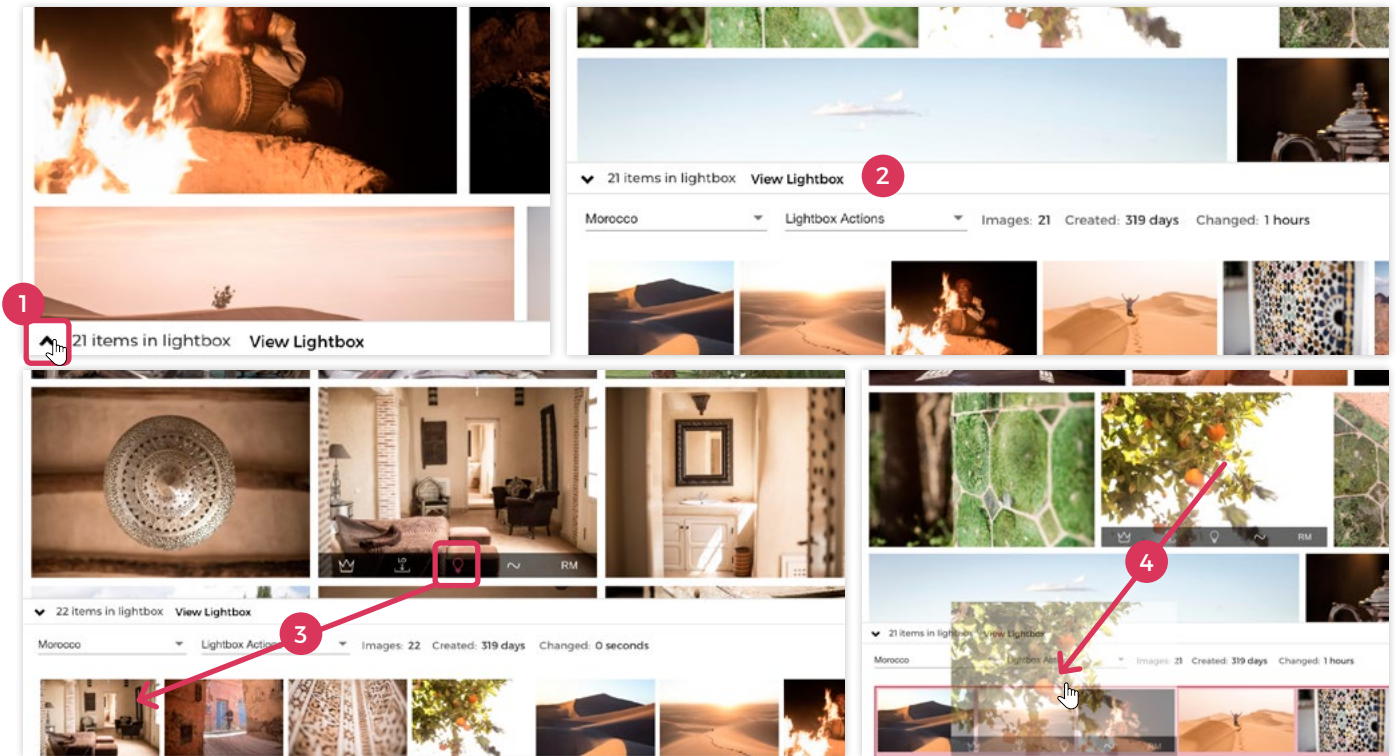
1

21 items in lightbox View Lightbox

21 items in lightbox View Lightbox 2

Morocco Lightbox Actions Images: 21 Created: 319 days Changed: 1 hours

RM

3

22 items in lightbox View Lightbox

Morocco Lightbox Actions Images: 22 Created: 319 days Changed: 0 seconds

RM

4

21 items in lightbox View Lightbox

Morocco Lightbox Actions Images: 21 Created: 319 days Changed: 1 hours